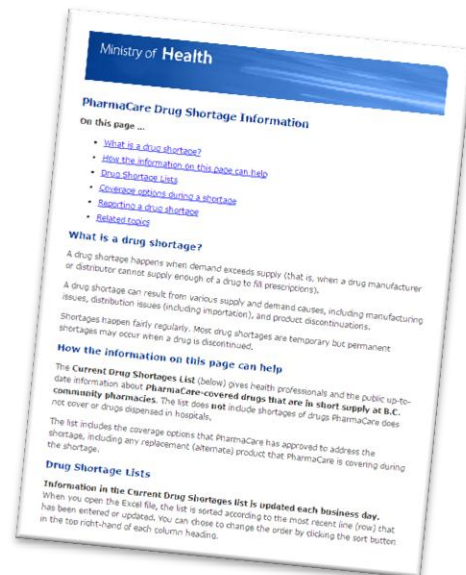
Ministry of Health

PharmaCare Drug Shortage Information

On this page ...

- What is a drug shortage?
- How the information on this page can help
- Drug Shortage Lists
- Coverage options during a shortage
- Reporting a drug shortage
- Related topics

What is a drug shortage?

A drug shortage happens when demand exceeds supply (that is, when a drug manufacturer or distributor cannot supply enough of a drug to fill prescriptions).

A drug shortage can result from various supply and demand causes, including manufacturing issues, distribution issues (including importation), and product discontinuations.

Shortages happen fairly regularly. Most drug shortages are temporary but permanent shortages may occur when a drug is discontinued.

How the information on this page can help

The Current Drug Shortages List (below) gives health professionals and the public up-to-date information about PharmaCare-covered drugs that are in short supply at B.C. community pharmacies. The list does not include shortages of drugs PharmaCare does not cover or drugs dispensed in hospitals.

The list includes the coverage options that PharmaCare has approved to address the shortage, including any replacement (alternate) product that PharmaCare is covering during the shortage.

Drug Shortage Lists

Information in the Current Drug Shortages list is updated each business day. When you open the Excel file, the list is sorted according to the most recent line (row) that has been entered or updated. You can chose to change the order by clicking the sort button in the top right-hand of each column heading.